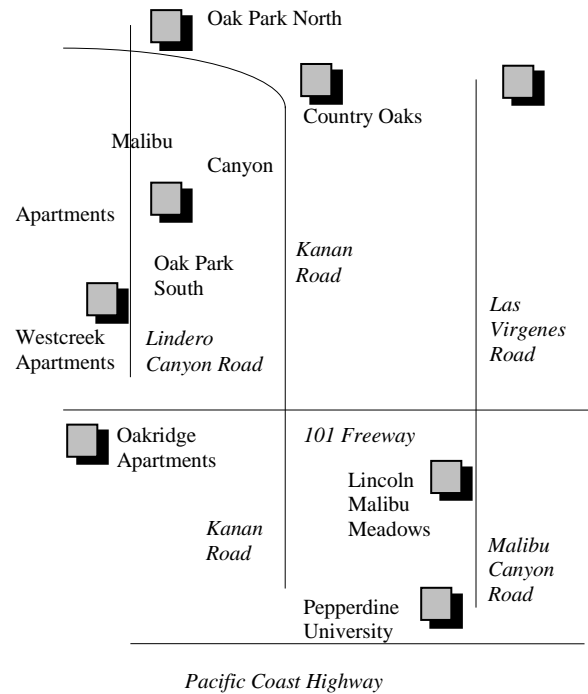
Oak Park North

Country Oaks

Malibu

Canyon

Apartments

Oak Park South

Kanan Road

Las Virgenes Road

Westcreek Apartments

Lindero Canyon Road

Oakridge Apartments

101 Freeway

Lincoln Malibu Meadows

Kanan Road

Malibu Canyon Road

Pepperdine University

Pacific Coast Highway